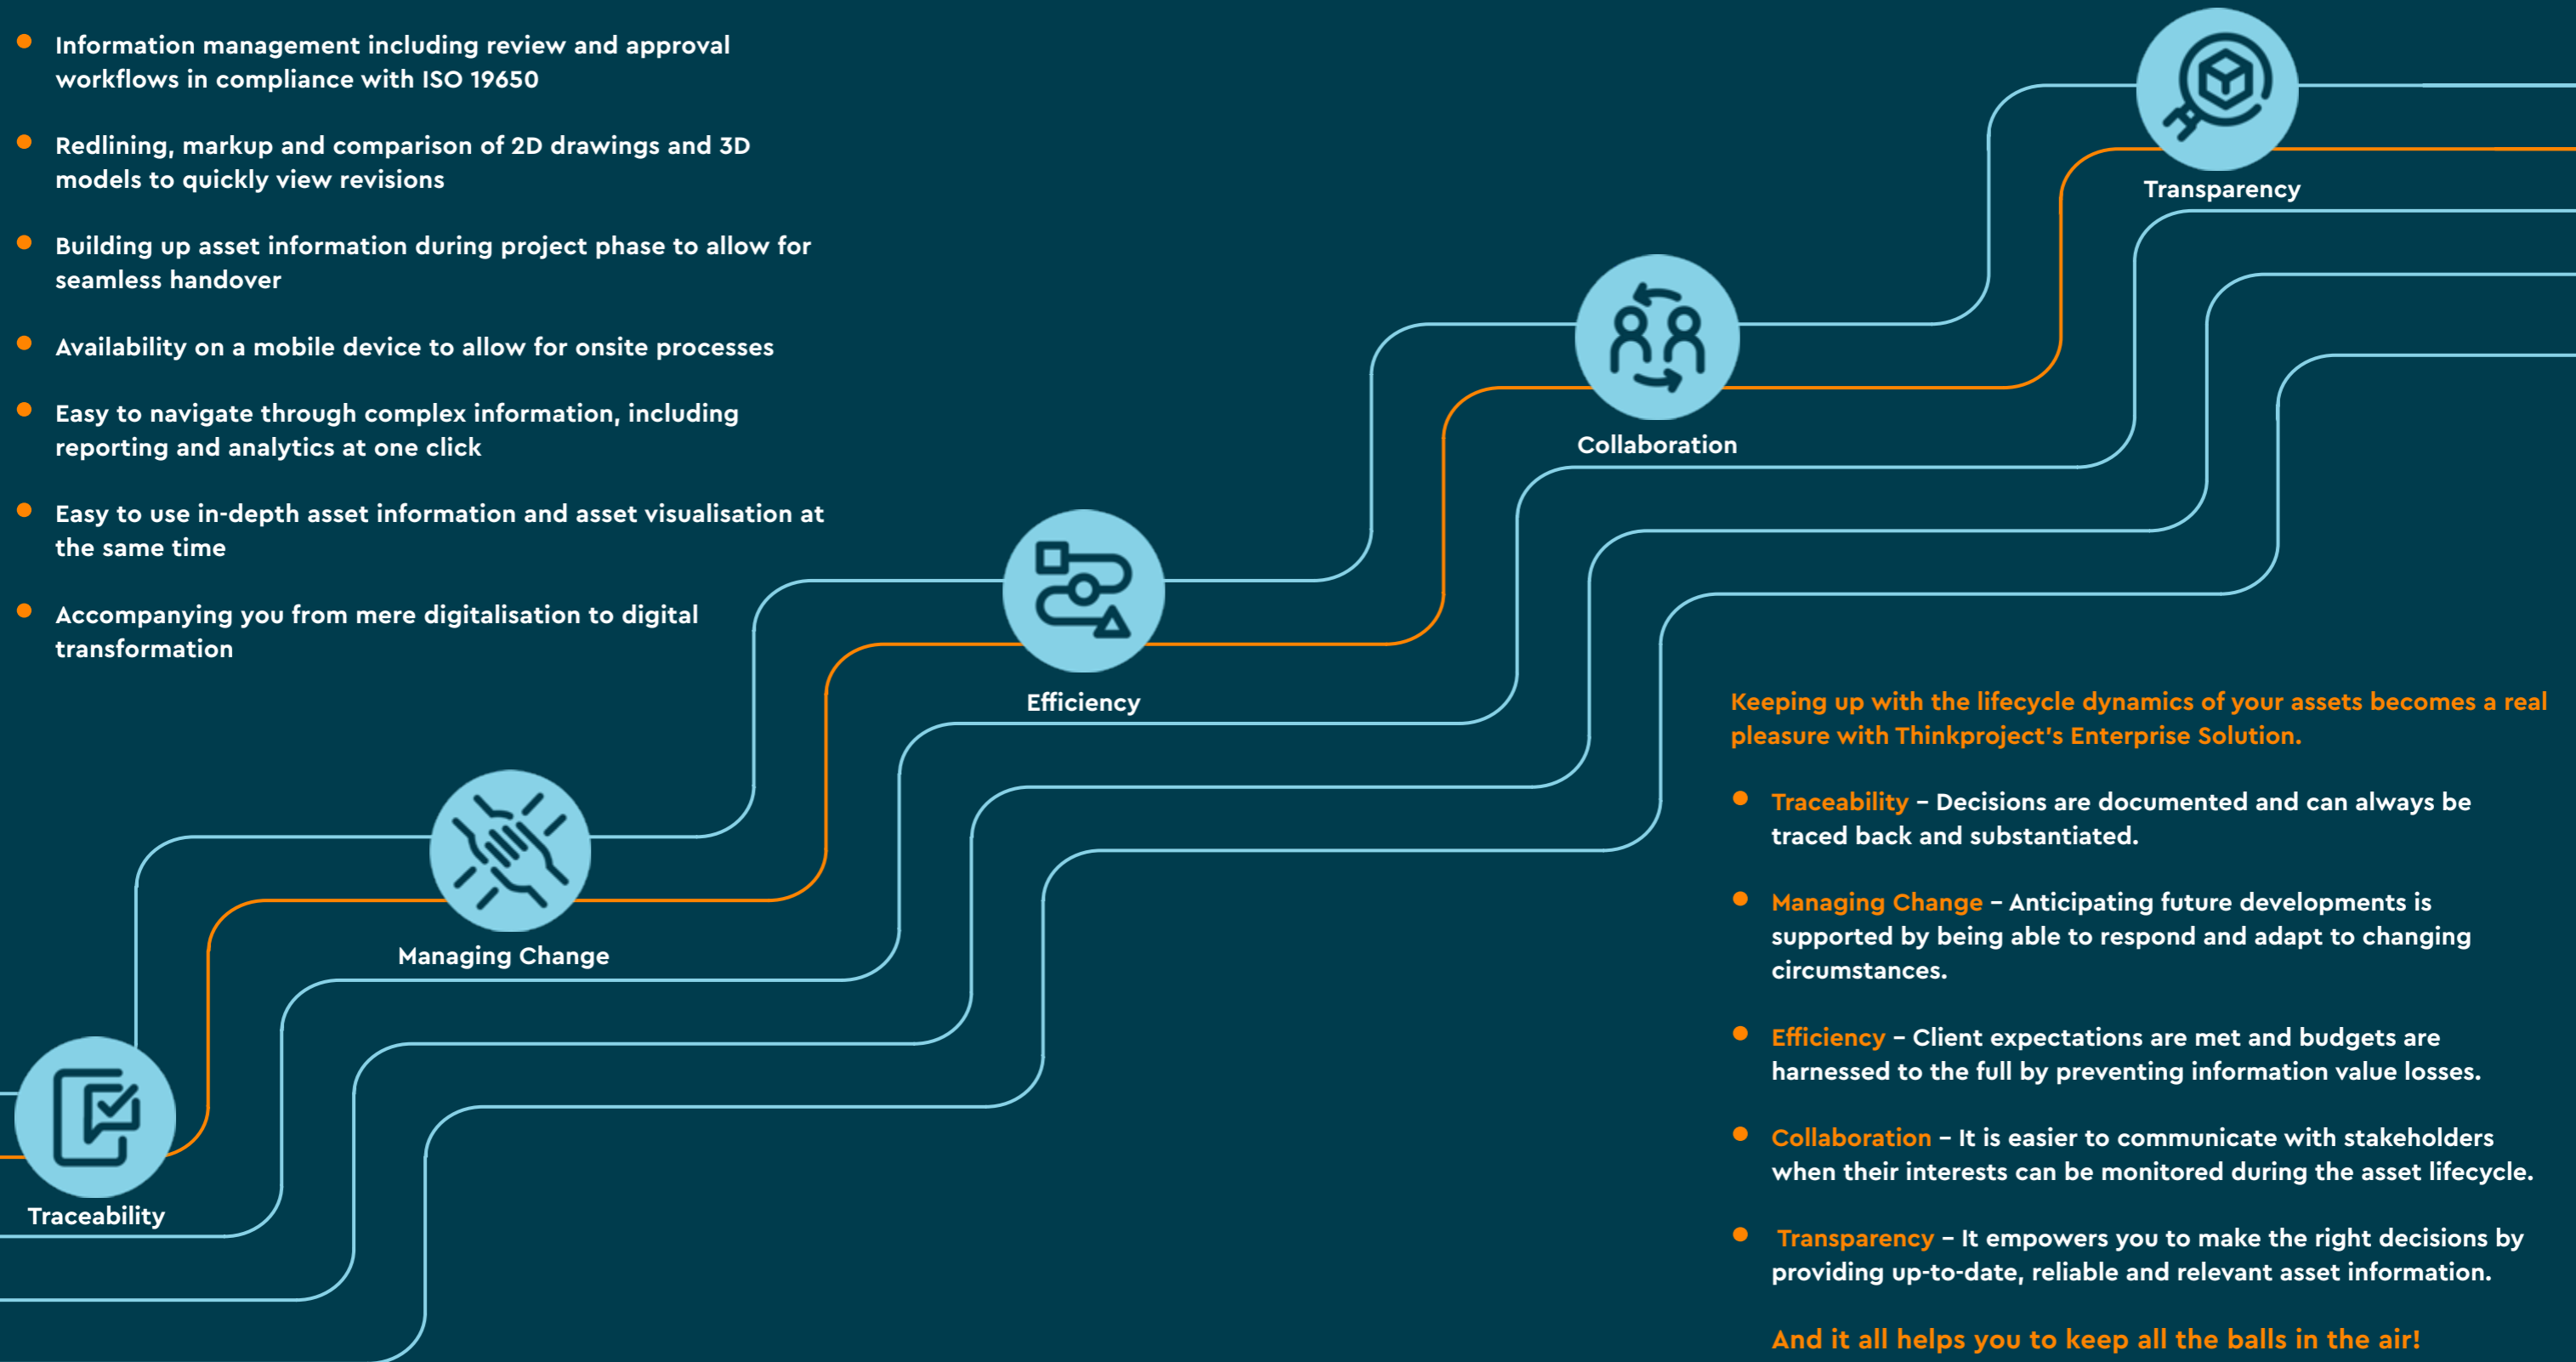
- Information management including review and approval workflows in compliance with ISO 19650
- Redlining, markup and comparison of 2D drawings and 3D models to quickly view revisions
- Building up asset information during project phase to allow for seamless handover
- Availability on a mobile device to allow for onsite processes
- Easy to navigate through complex information, including reporting and analytics at one click
- Easy to use in-depth asset information and asset visualisation at the same time
- Accompanying you from mere digitalisation to digital transformation

Transparency

Collaboration

Efficiency

Managing Change

Traceability

Keeping up with the lifecycle dynamics of your assets becomes a real pleasure with Thinkproject's Enterprise Solution.

- Traceability – Decisions are documented and can always be traced back and substantiated.
- Managing Change – Anticipating future developments is supported by being able to respond and adapt to changing circumstances.
- Efficiency – Client expectations are met and budgets are harnessed to the full by preventing information value losses.
- Collaboration – It is easier to communicate with stakeholders when their interests can be monitored during the asset lifecycle.
- Transparency – It empowers you to make the right decisions by providing up-to-date, reliable and relevant asset information.

And it all helps you to keep all the balls in the air!